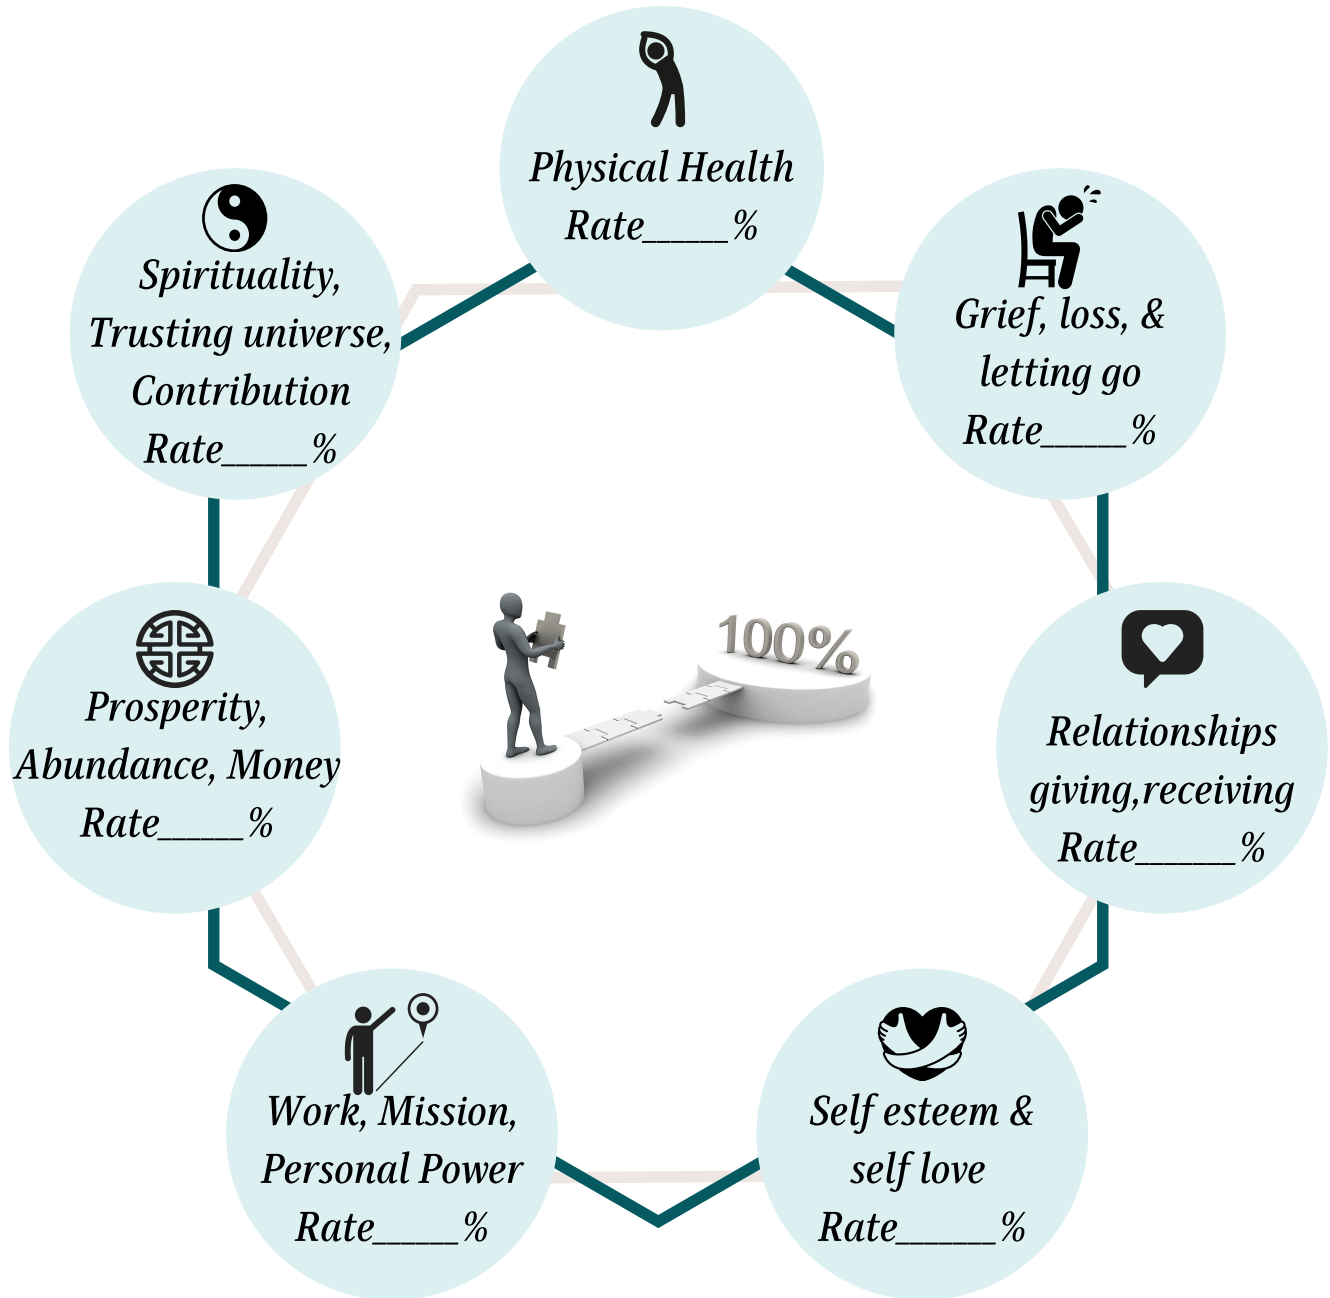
Physical Health
Rate_____%

Grief, loss, &
letting go
Rate_____%

Relationships
giving,receiving
Rate______%

Self esteem &
self love
Rate______%

Work, Mission,
Personal Power
Rate_____%

Prosperity,
Abundance, Money
Rate_____%

Spirituality,
Trusting universe,
Contribution
Rate_____%

100%